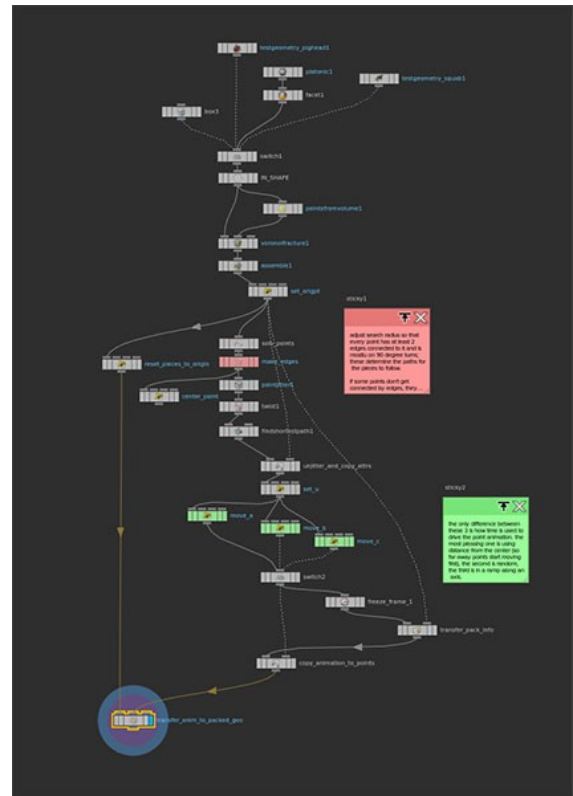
testgeometry_pighead1

platonic1

testgeometry_squab1

facet1

box1

switch1

IN_SHAPE

pointsfromvolume1

voronoifracture1

assemble1

set_origin

sticky1

adjust search radius so that every point has at least 2 edges connected to it and is mostly on 90 degree turns, these determine the paths for the pieces to follow.

If some points don't get connected by edges, they...

reset_pieces_to_origin

sort_points

make_edges

pointjitter1

center_point

twist1

findshortestpath1

unjitter_and_copy_attrs

set_u

sticky2

the only difference between these 3 is how time is used to drive the point animation. the most pleasing one is using distance from the center (so far away points start moving first), the second is random, the third is in a ramp along an axis.

move_a

move_b

move_c

switch2

freeze_frame_1

transfer_pack_info

copy_animation_to_points

transfer_anim_to_packed_geo